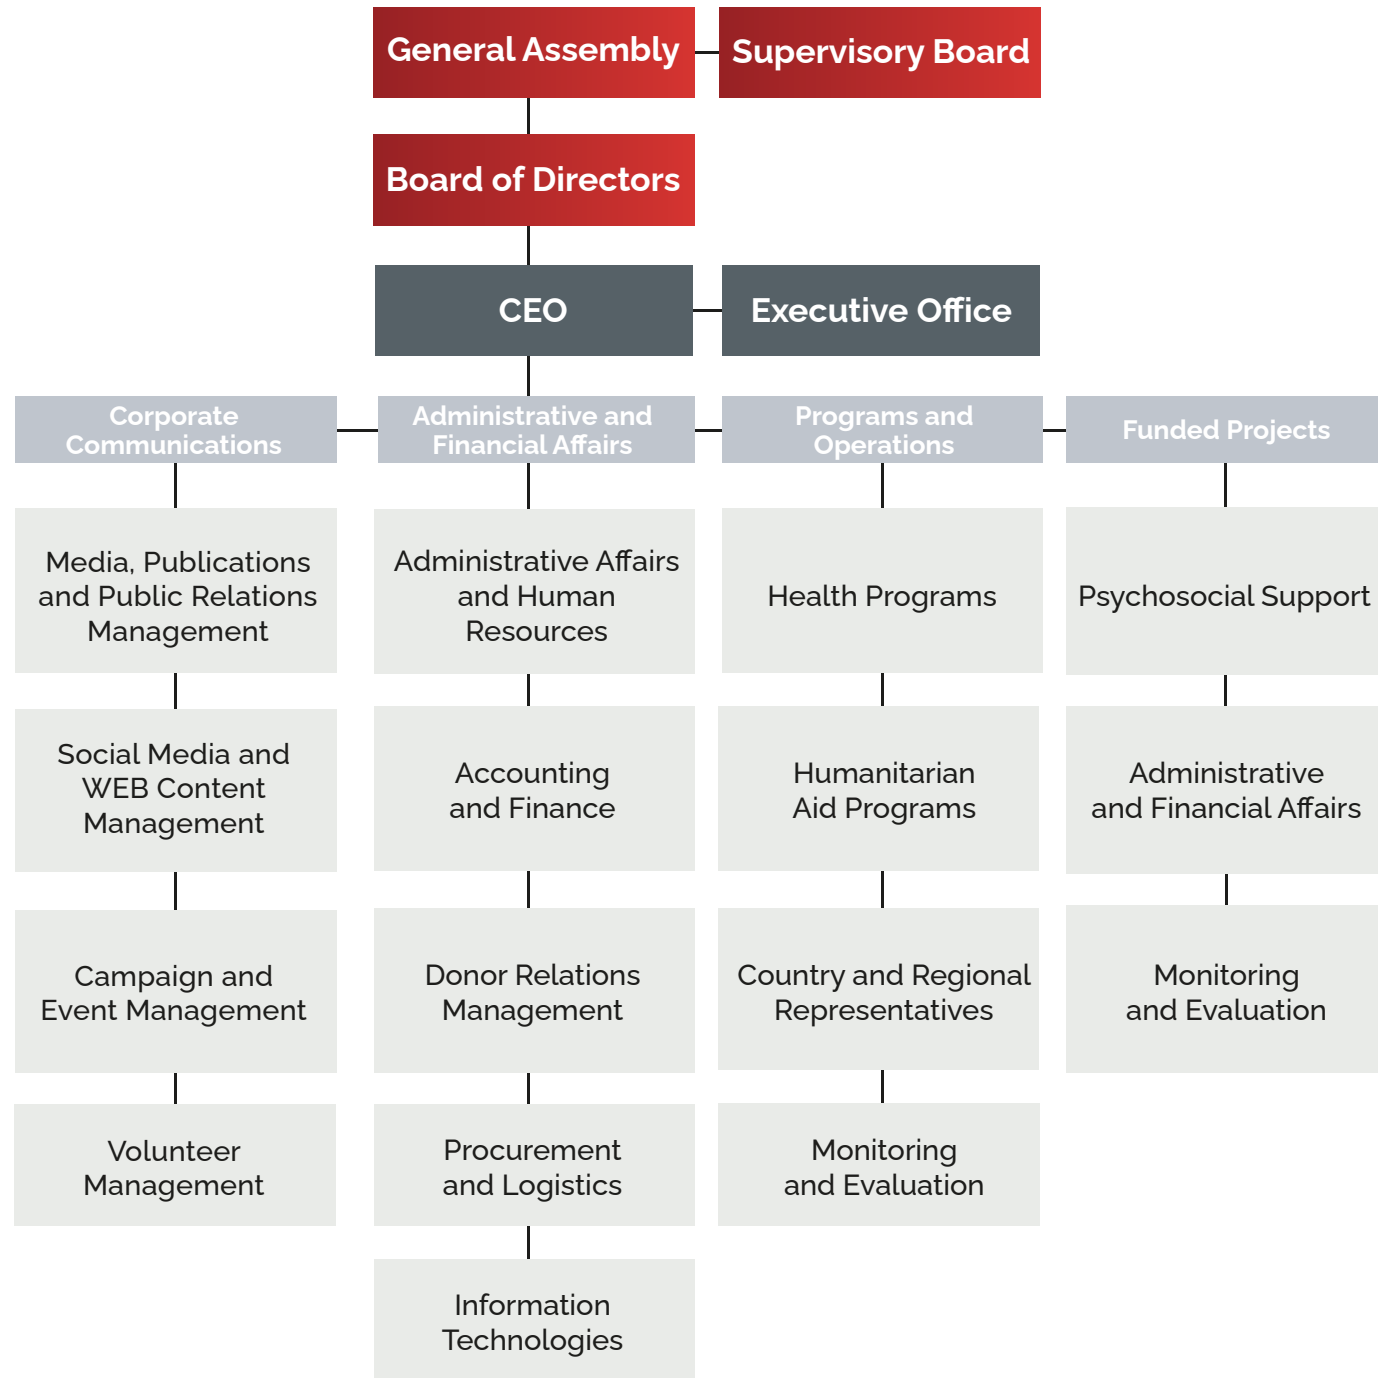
General Assembly

Supervisory Board

Board of Directors

CEO

Executive Office

Corporate Communications

Media, Publications and Public Relations Management

Social Media and WEB Content Management

Campaign and Event Management

Volunteer Management

Administrative and Financial Affairs

Administrative Affairs and Human Resources

Accounting and Finance

Donor Relations Management

Procurement and Logistics

Information Technologies

Programs and Operations

Health Programs

Humanitarian Aid Programs

Country and Regional Representatives

Monitoring and Evaluation

Funded Projects

Psychosocial Support

Administrative and Financial Affairs

Monitoring and Evaluation